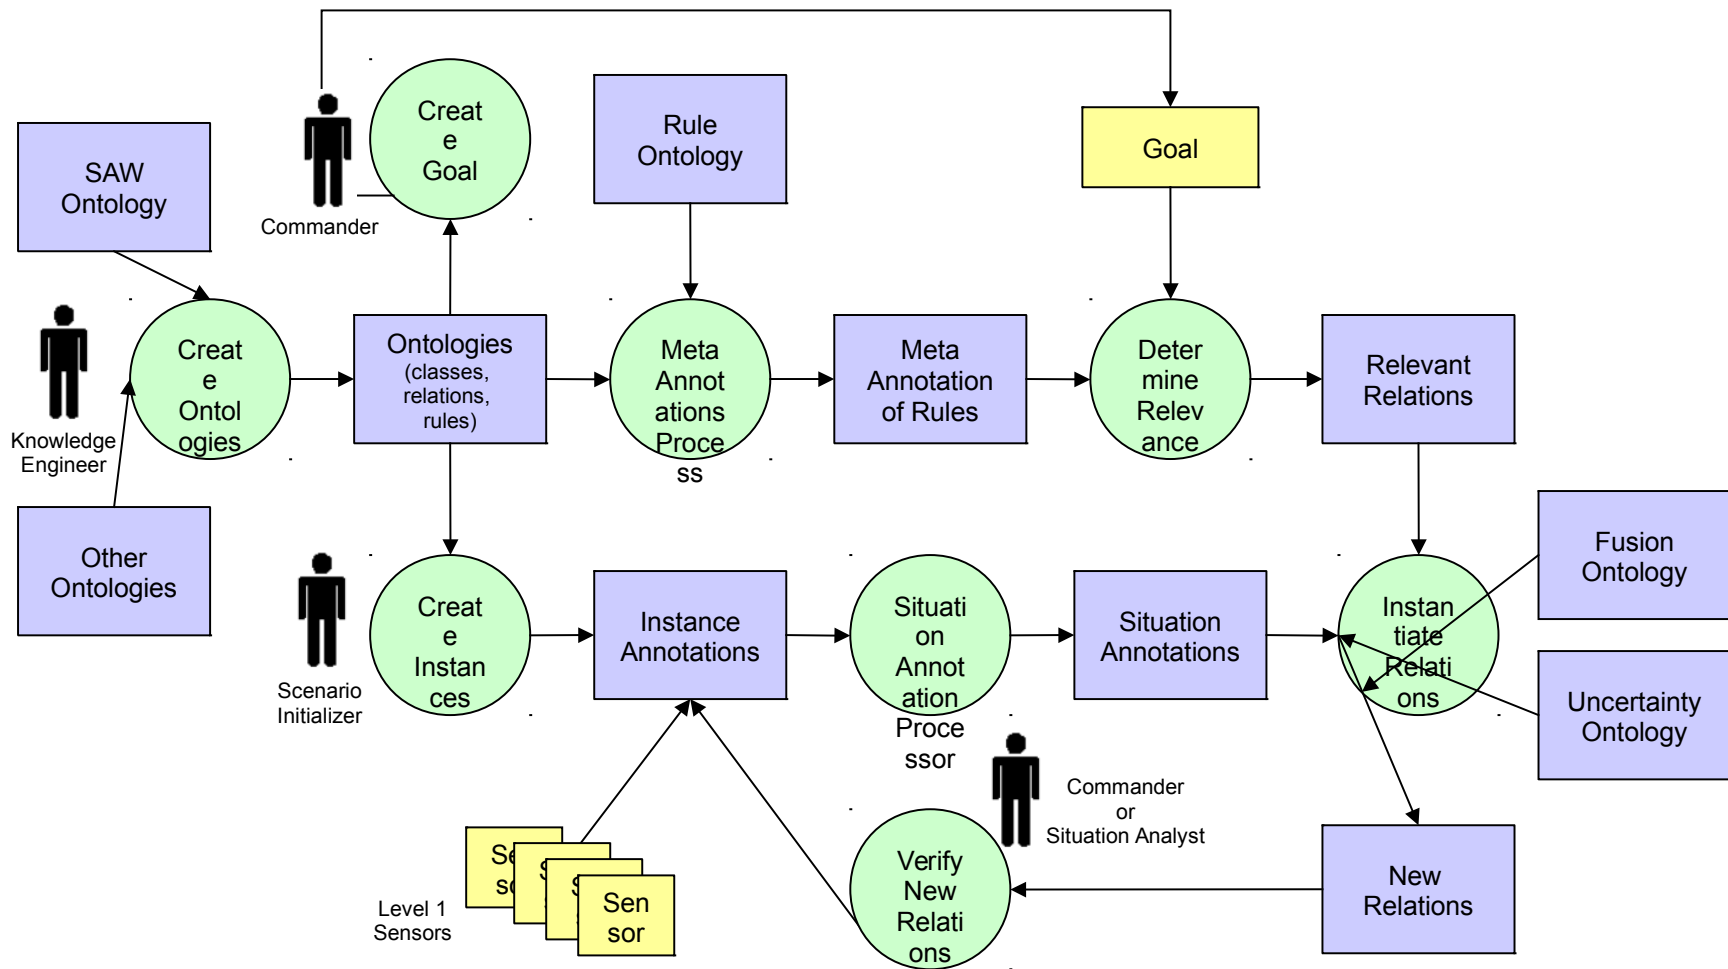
Creat
e
Goal

Commander

Rule Ontology

Goal

SAW Ontology

Knowledge Engineer

Creat
e
Ontol
ogies

Ontologies (classes, relations, rules)

Meta
Annot
ations
Proce
ss

Meta Annotation of Rules

Deter
mine
Relev
ance

Relevant Relations

Other Ontologies

Scenario Initializer

Creat
e
Instan
ces

Instance Annotations

Situati
on
Annot
ation
Proce
ssor

Situation Annotations

Instan
tiate
Relati
ons

Fusion Ontology

Uncertainty Ontology

Commander or Situation Analyst

Se
so
S
S
Sen
sor

Level 1 Sensors

Verify
New
Relati
ons

New Relations